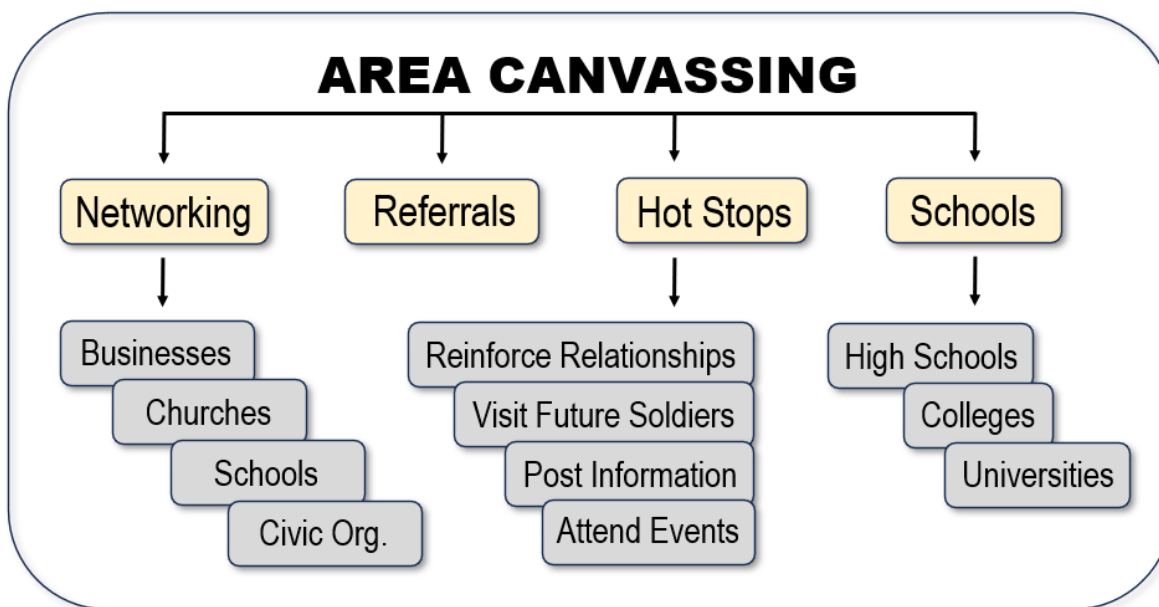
AREA CANVASSING

Networking

Referrals

Hot Stops

Schools

Businesses

Churches

Schools

Civic Org.

Reinforce Relationships

Visit Future Soldiers

Post Information

Attend Events

High Schools

Colleges

Universities